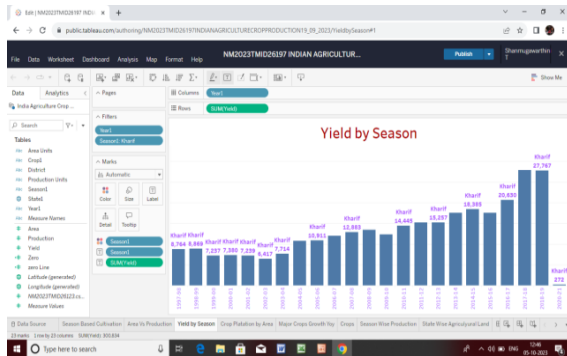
Edit | NM2023TMID26197 INDI... ×  +

public.tableau.com/authoring/NM2023TMID26197INDIANAGRICULTURECROPPRODUCTION19_09_2023/YieldbySeason#1

File Data Worksheet Dashboard Analysis Map Format Help

NM2023TMID26197 INDIAN AGRICULTUR...

Publish

Shanmugawarthini T

Show Me

Data Analytics

India Agriculture Crop ...

Search

Tables

Area Units
Crop1
District
Production Units
Season1
State1
Year1
Measure Names
Area
Production
Yield
Zero
zero Line
Latitude (generated)
Longitude (generated)
NM2023TMID26123.cs...
Measure Values

Pages

Filters

Year1
Season1: Kharif

Marks

Automatic

Color Size Label
Detail Tooltip

Season1
Season1
SUM(Yield)

Columns Year1

Rows SUM(Yield)

Yield by Season

Kharif 8,766
Kharif 8,988
Kharif 7,237
Kharif 7,380
Kharif 7,235
Kharif 6,417
Kharif 7,714
Kharif 10,911
Kharif 12,893
Kharif 14,445
Kharif 13,257
Kharif 15,297
Kharif 18,395
Kharif 20,630
Kharif 27,767
Kharif 272

1997-98 1998-99 1999-00 2000-01 2001-02 2002-03 2003-04 2004-05 2005-06 2006-07 2007-08 2008-09 2009-10 2010-11 2011-12 2012-13 2013-14 2014-15 2015-16 2016-17 2017-18 2018-19 2019-20

Data Source Season Based Cultivation Area Vs Production Yield by Season Crop Platation by Area Major Crops Growth Yoy Crops Season Wise Production State Wise Agricultural Land

23 marks 1 row by 23 columns SUM(Yield): 300,834

Type here to search

ENG 12:46 05-10-2023